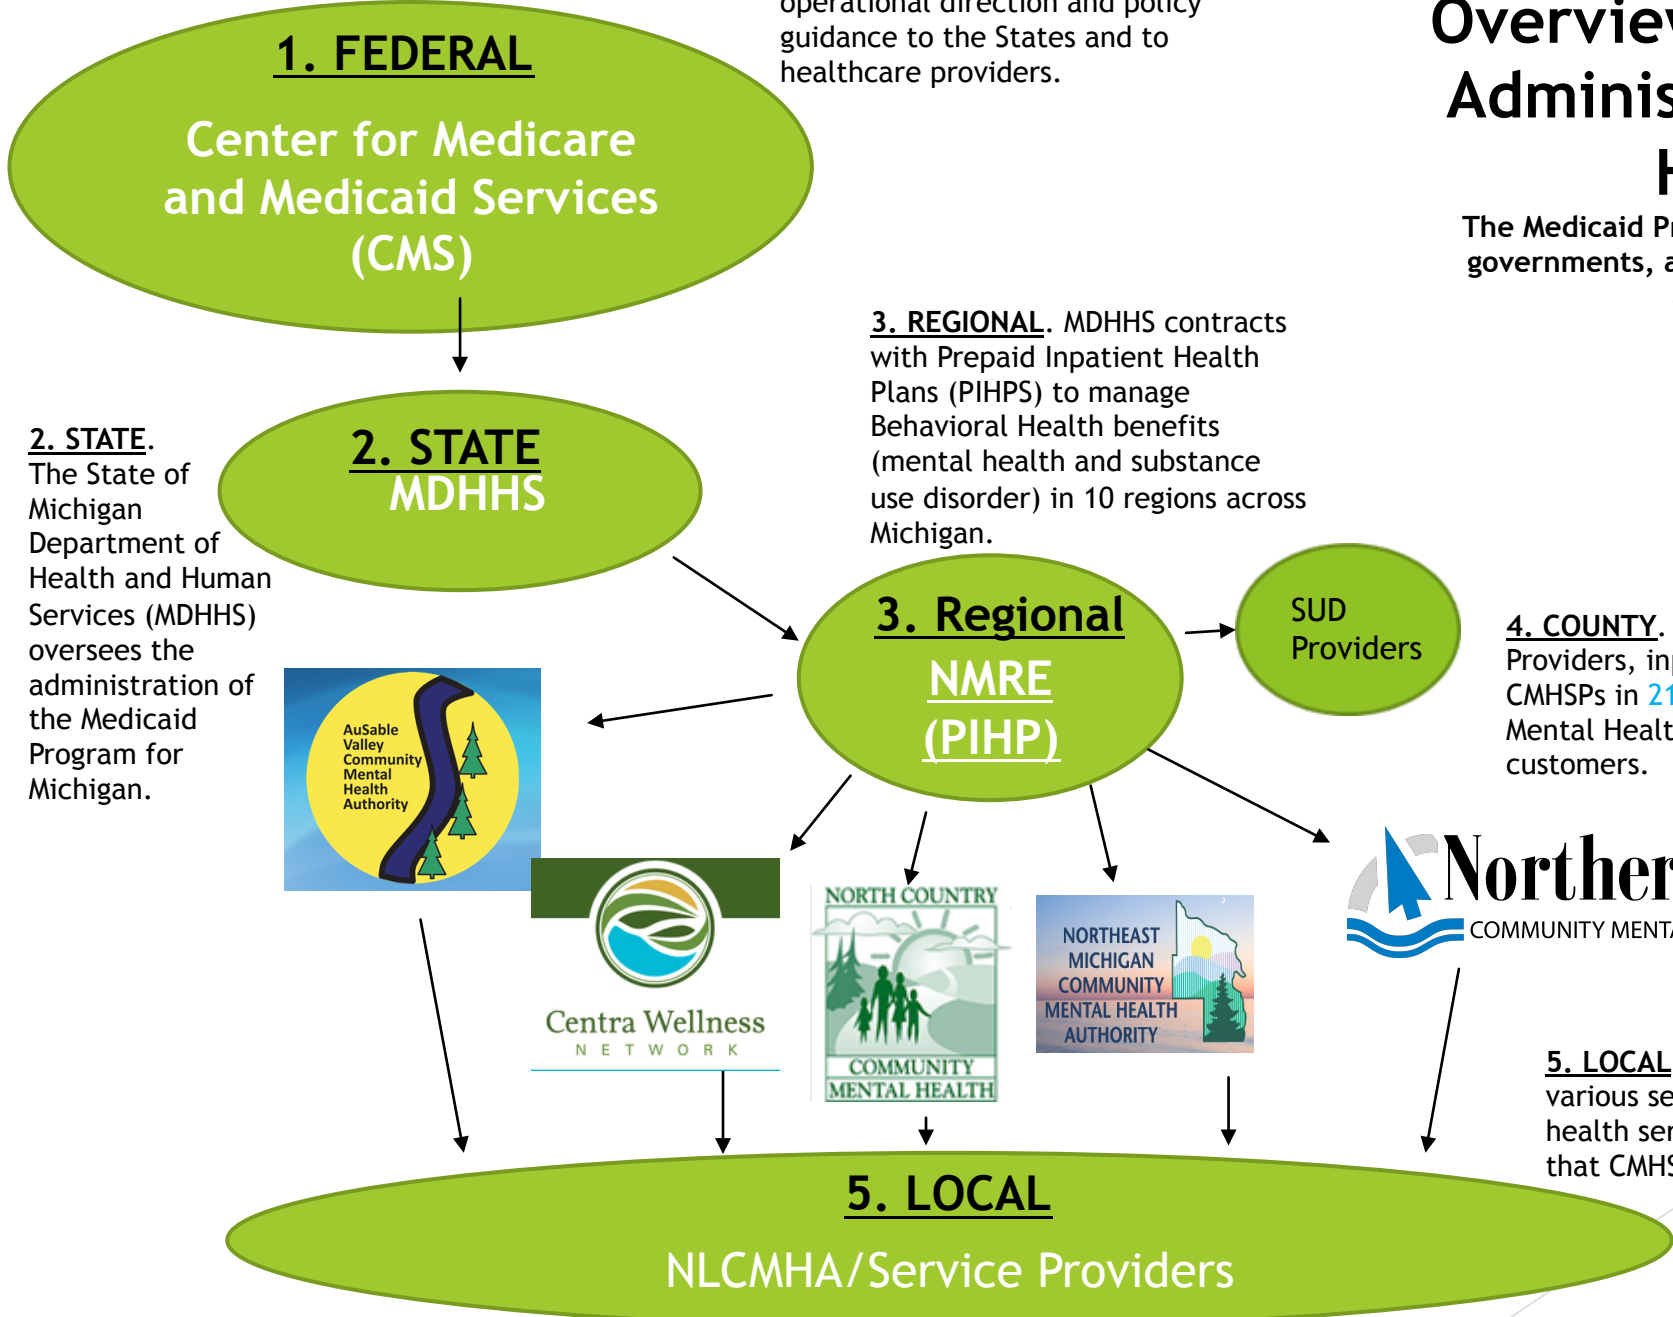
1. FEDERAL

Center for Medicare and Medicaid Services (CMS)

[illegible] operational direction and policy guidance to the States and to healthcare providers.

Overvie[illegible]
Adminis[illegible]
H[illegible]

The Medicaid Pr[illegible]
governments, a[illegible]

3. REGIONAL. MDHHS contracts with Prepaid Inpatient Health Plans (PIHPS) to manage Behavioral Health benefits (mental health and substance use disorder) in 10 regions across Michigan.

2. STATE. The State of Michigan Department of Health and Human Services (MDHHS) oversees the administration of the Medicaid Program for Michigan.

2. STATE
MDHHS

3. Regional
NMRE
(PIHP)

SUD Providers

4. COUNTY. Providers, in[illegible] CMHSPs in 21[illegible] Mental Healt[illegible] customers.

AuSable Valley Community Mental Health Authority

Centra Wellness
NETWORK

NORTH COUNTRY
COMMUNITY MENTAL HEALTH

NORTHEAST MICHIGAN COMMUNITY MENTAL HEALTH AUTHORITY

Norther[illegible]
COMMUNITY MENT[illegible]

5. LOCAL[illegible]
various se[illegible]
health ser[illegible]
that CMHS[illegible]

5. LOCAL

NLCMHA/Service Providers